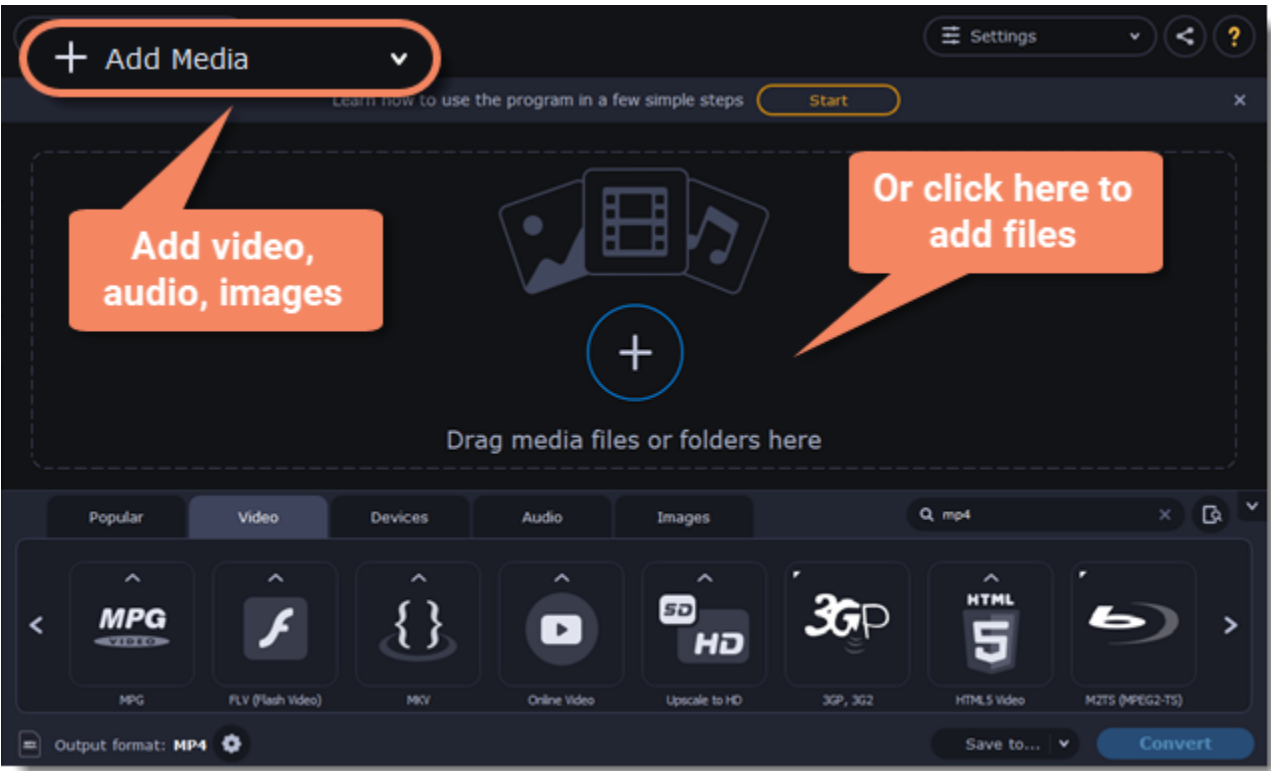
+ Add Media

Settings

?

Learn how to use the program in a few simple steps Start

×

Add video, audio, images

Or click here to add files

+

Drag media files or folders here

Popular

Video

Devices

Audio

Images

mp4

×

MPG VIDEO

MPG

FLV (Flash Video)

MKV

Online Video

SD HD

Upscale to HD

3GP

3GP, 3G2

HTML 5

HTML5 Video

M2TS (MPEG2-TS)

Output format: MP4

Save to...

Convert